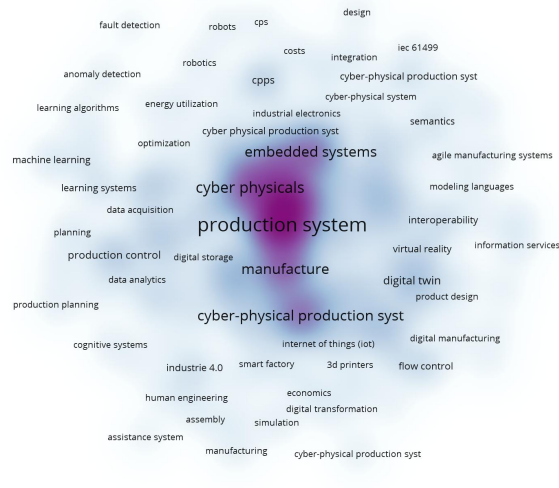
design
fault detection
robots
cps
iec 61499
costs
integration
robotics
anomaly detection
cpps
cyber-physical production syst
cyber-physical system
learning algorithms
energy utilization
industrial electronics
semantics
cyber physical production syst
optimization
embedded systems
machine learning
agile manufacturing systems
learning systems
cyber physicals
modeling languages
data acquisition
production system
interoperability
planning
information services
virtual reality
production control
digital storage
manufacture
data analytics
digital twin
product design
production planning
cyber-physical production syst
digital manufacturing
internet of things (iot)
cognitive systems
industrie 4.0
smart factory
3d printers
flow control
economics
human engineering
digital transformation
assembly
simulation
assistance system
manufacturing
cyber-physical production syst